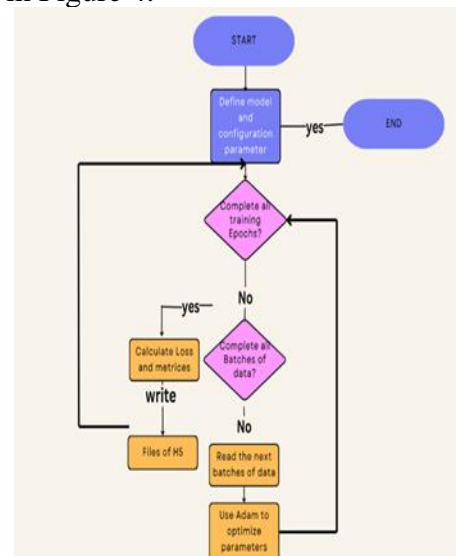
in Figure 4.

START

Define model and configuration parameter

yes

END

Complete all training Epochs?

No

yes

Complete all Batches of data?

Calculate Loss and metrices

write

No

Files of H5

Read the next batches of data

Use Adam to optimize parameters